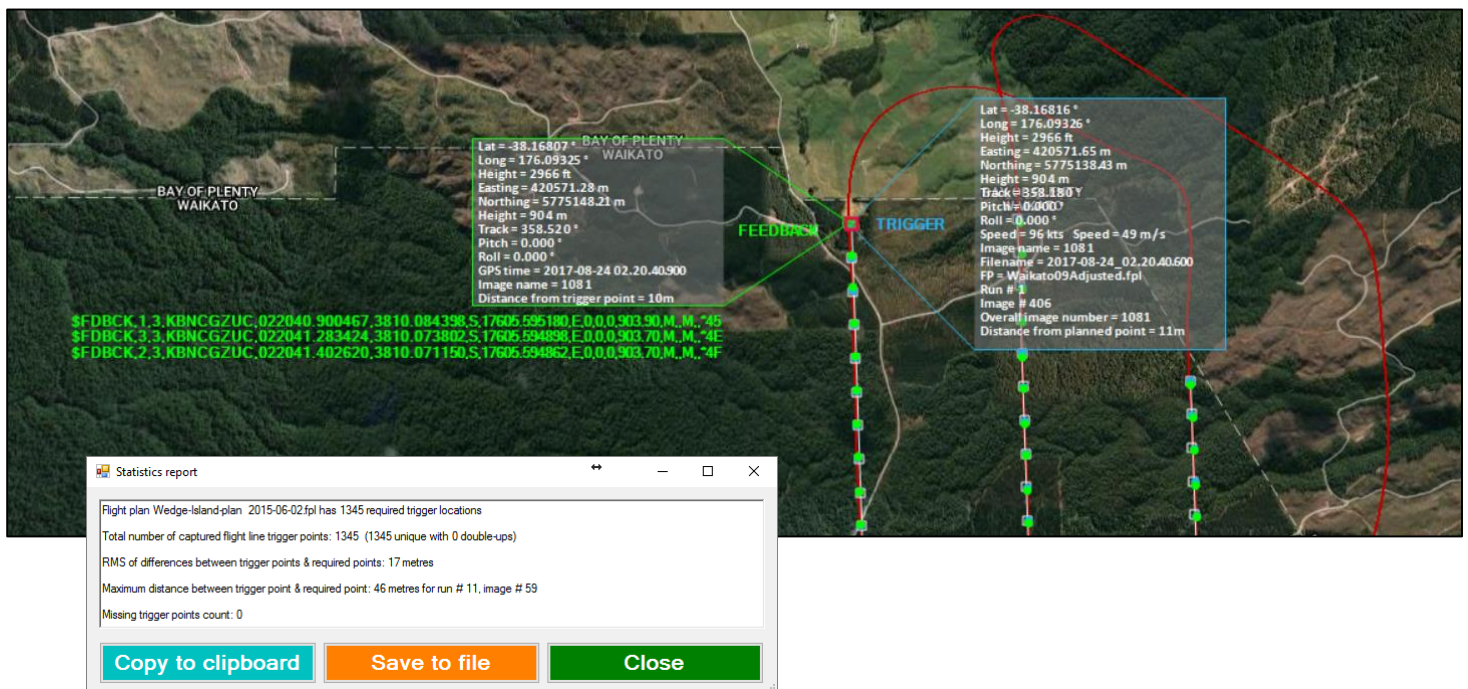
BAY OF PLENTY
WAIKATO

BAY OF PLENTY
WAIKATO

Lat = -38.16807 °
Long = 176.09325 °
Height = 2966 ft
Easting = 420571.28 m
Northing = 5775148.21 m
Height = 904 m
Track = 358.520 °
Pitch = 0.000 °
Roll = 0.000 °
GPS time = 2017-08-24 02.20.40.900
Image name = 1081
Distance from trigger point = 10m

FEEDBACK

TRIGGER

Lat = -38.16816 °
Long = 176.09326 °
Height = 2966 ft
Easting = 420571.65 m
Northing = 5775138.43 m
Height = 904 m
Track = 358.180 °
Pitch = 0.000 °
Roll = 0.000 °
Speed = 96 kts Speed = 49 m/s
Image name = 1081
Filename = 2017-08-24_02.20.40.600
FP = Waikato09Adjusted.fpl
Run # 1
Image # 406
Overall image number = 1081
Distance from planned point = 11m

$FDBCK,1,3,KBNCGZUC,022040.900467,3810.084398,S,17605.595180,E,0,0,0,903.90,M,,M,,*45
$FDBCK,3,3,KBNCGZUC,022041.283424,3810.073802,S,17605.594898,E,0,0,0,903.70,M,,M,,*4E
$FDBCK,2,3,KBNCGZUC,022041.402620,3810.071150,S,17605.594862,E,0,0,0,903.70,M,,M,,*4F

Statistics report

Flight plan Wedge-Island-plan 2015-06-02.fpl has 1345 required trigger locations

Total number of captured flight line trigger points: 1345 (1345 unique with 0 double-ups)

RMS of differences between trigger points & required points: 17 metres

Maximum distance between trigger point & required point: 46 metres for run # 11, image # 59

Missing trigger points count: 0

Copy to clipboard
Save to file
Close